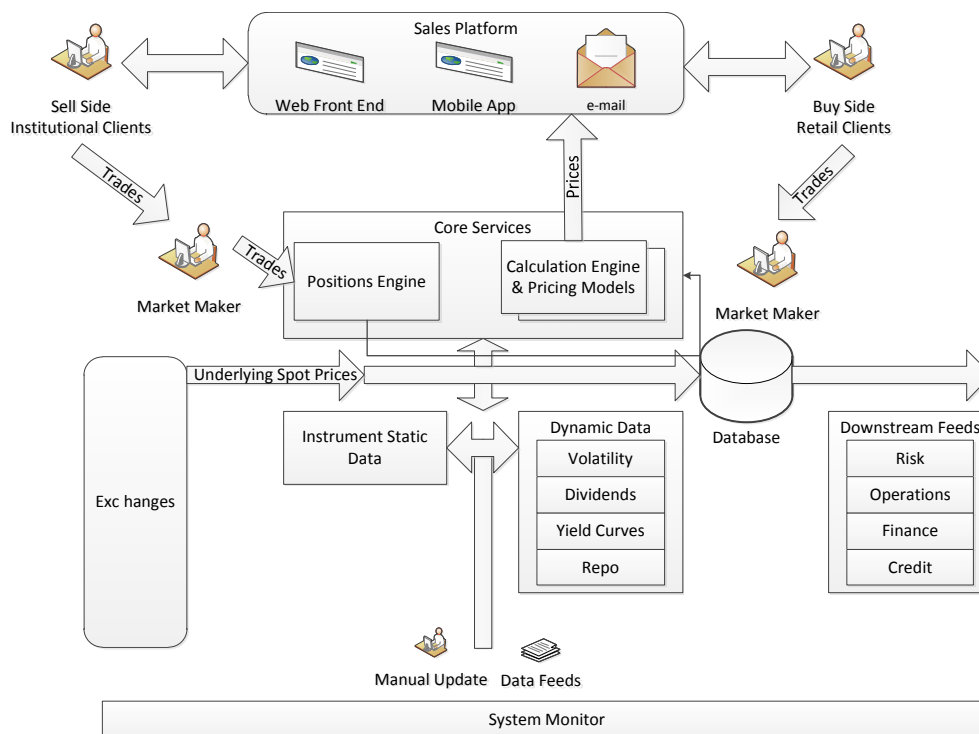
Sales Platform

Web Front End

Mobile App

e-mail

Sell Side
Institutional Clients

Buy Side
Retail Clients

Trades

Prices

Trades

Trades

Core Services

Positions Engine

Calculation Engine & Pricing Models

Market Maker

Market Maker

Underlying Spot Prices

Database

Exc hanges

Instrument Static Data

Dynamic Data

Volatility

Dividends

Yield Curves

Repo

Downstream Feeds

Risk

Operations

Finance

Credit

Manual Update

Data Feeds

System Monitor